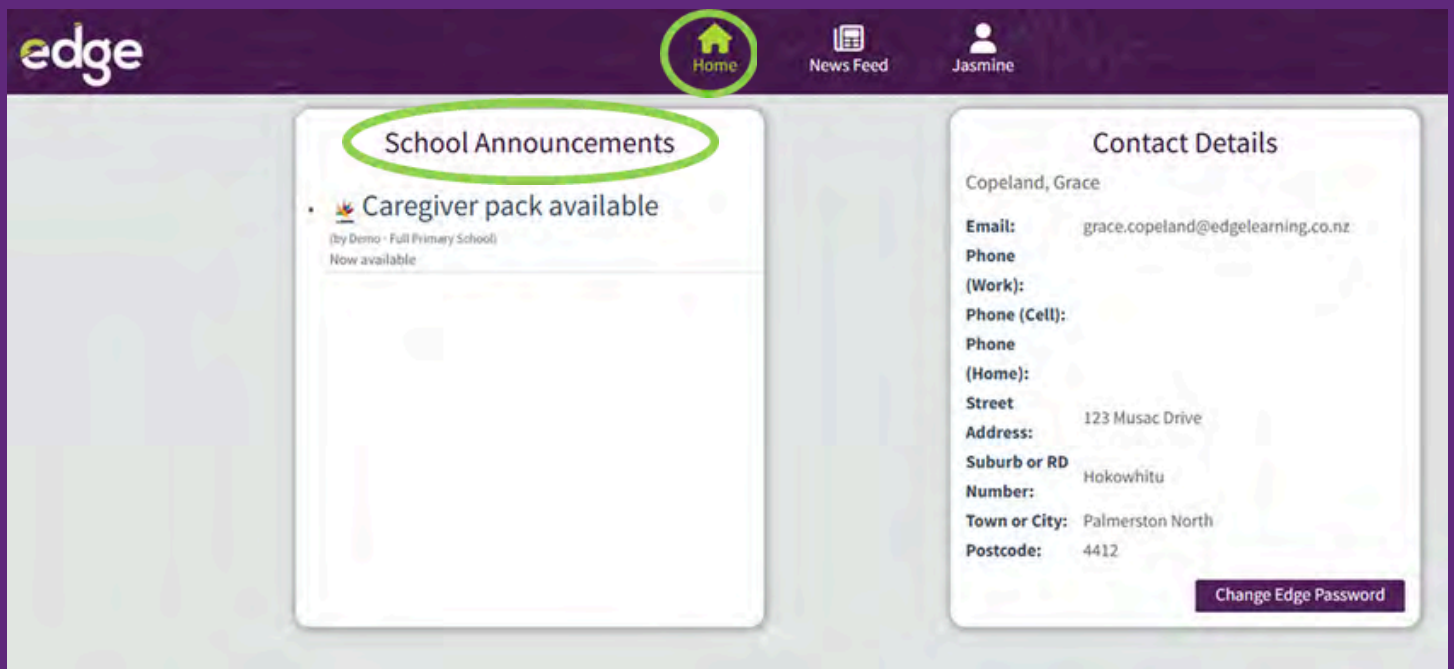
edge

Home News Feed Jasmine

School Announcements

- Caregiver pack available
(by Demo - Full Primary School)
Now available

Contact Details

Copeland, Grace

| | |
|---|---|
| Email: | grace.copeland@edgelearning.co.nz |
| Phone (Work): | |
| Phone (Cell): | |
| Phone (Home): | |
| Street Address: | 123 Musac Drive |
| Suburb or RD Number: | Hokowhitu |
| Town or City: | Palmerston North |
| Postcode: | 4412 |

Change Edge Password